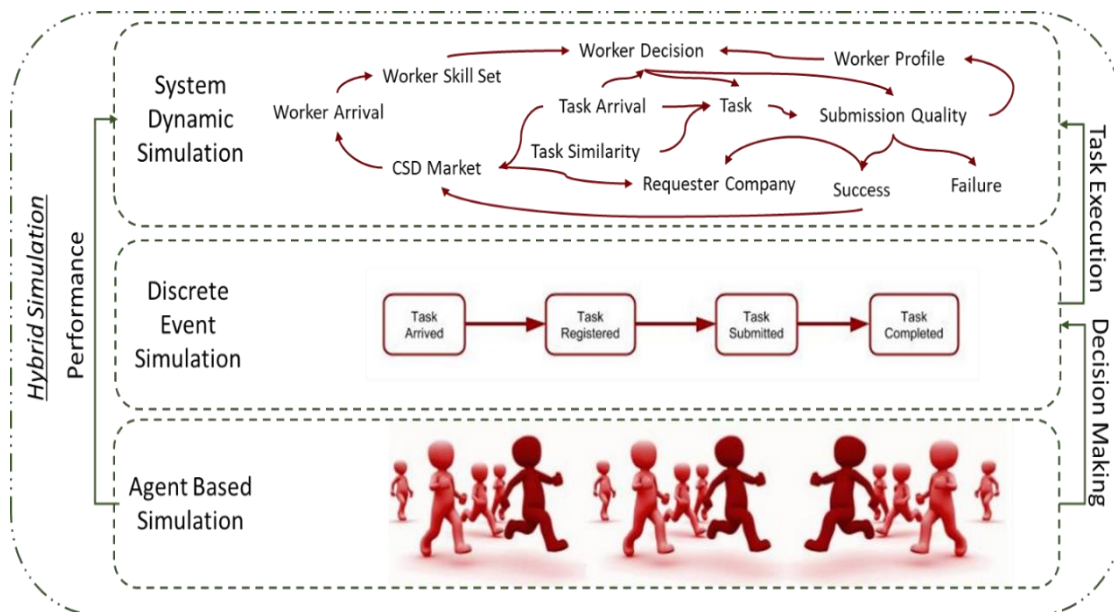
Hybrid Simulation

Performance

System Dynamic Simulation

Worker Decision

Worker Profile

Worker Skill Set

Worker Arrival

Task Arrival

Task

Submission Quality

Task Similarity

CSD Market

Requester Company

Success

Failure

Discrete Event Simulation

Task Arrived

Task Registered

Task Submitted

Task Completed

Agent Based Simulation

Task Execution

Decision Making